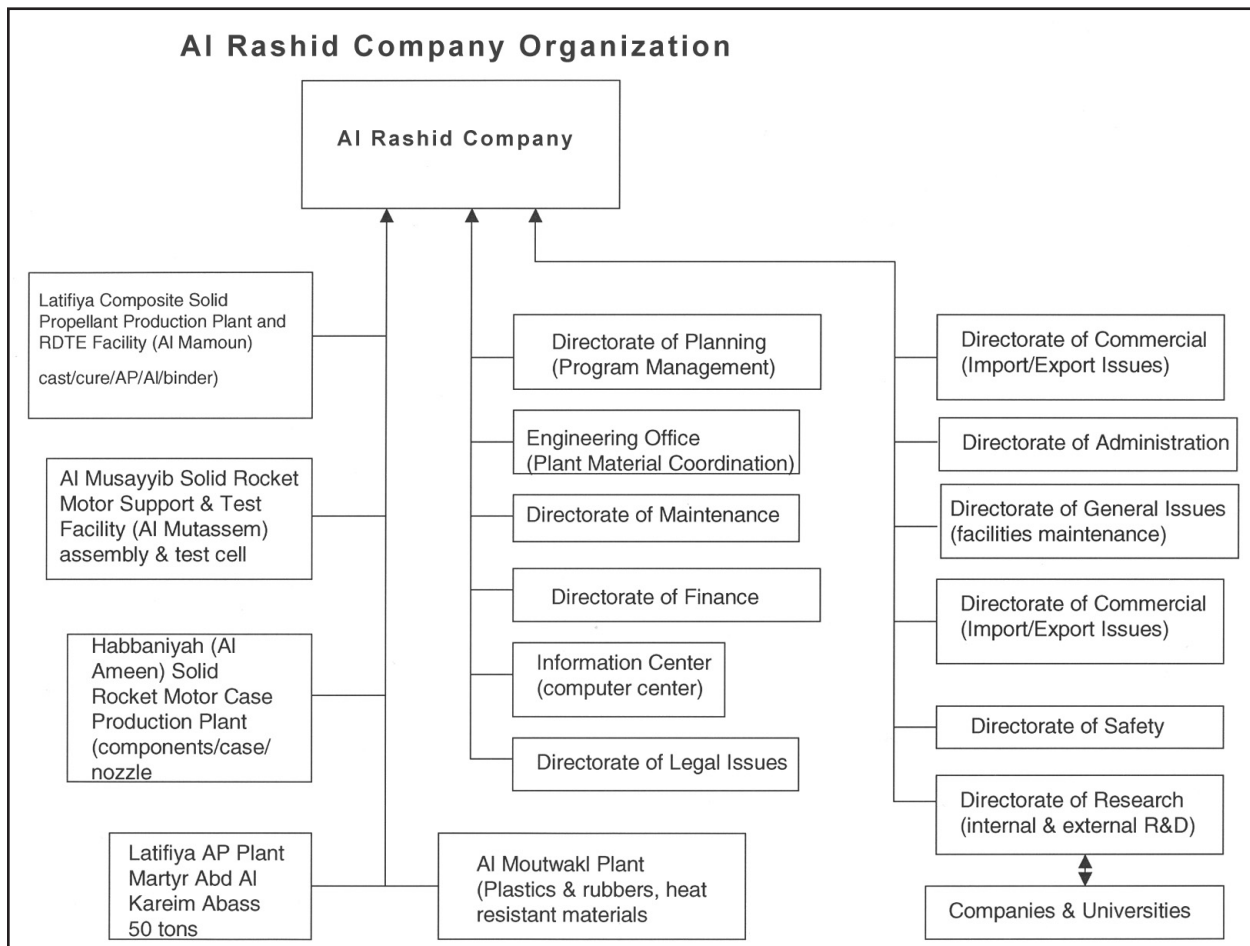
Al Rashid Company Organization

Al Rashid Company

Latifiya Composite Solid Propellant Production Plant and RDTE Facility (Al Mamoun)

cast/cure/AP/Al/binder)

Al Musayyib Solid Rocket Motor Support & Test Facility (Al Mutassem) assembly & test cell

Habbaniyah (Al Ameen) Solid Rocket Motor Case Production Plant (components/case/ nozzle

Latifiya AP Plant Martyr Abd Al Kareim Abass 50 tons

Al Moutwakl Plant (Plastics & rubbers, heat resistant materials

Directorate of Planning (Program Management)

Engineering Office (Plant Material Coordination)

Directorate of Maintenance

Directorate of Finance

Information Center (computer center)

Directorate of Legal Issues

Directorate of Commercial (Import/Export Issues)

Directorate of Administration

Directorate of General Issues (facilities maintenance)

Directorate of Commercial (Import/Export Issues)

Directorate of Safety

Directorate of Research (internal & external R&D)

Companies & Universities